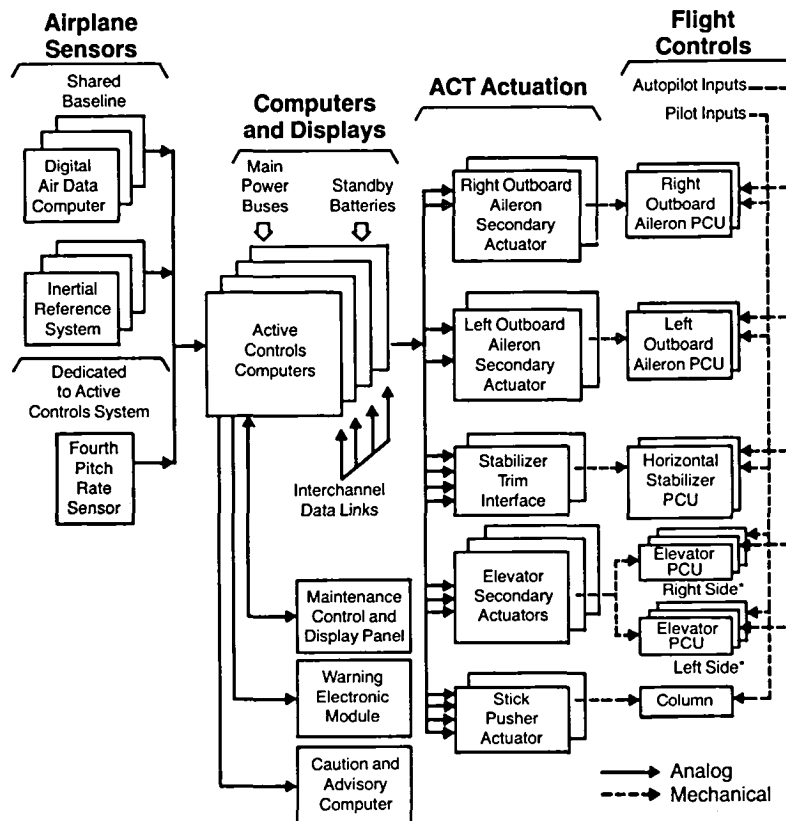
Airplane Sensors

Shared Baseline

Digital Air Data Computer

Inertial Reference System

Dedicated to Active Controls System

Fourth Pitch Rate Sensor

Computers and Displays

Main Power Buses

Standby Batteries

Active Controls Computers

Interchannel Data Links

Maintenance Control and Display Panel

Warning Electronic Module

Caution and Advisory Computer

ACT Actuation

Right Outboard Aileron Secondary Actuator

Left Outboard Aileron Secondary Actuator

Stabilizer Trim Interface

Elevator Secondary Actuators

Stick Pusher Actuator

Flight Controls

Autopilot Inputs

Pilot Inputs

Right Outboard Aileron PCU

Left Outboard Aileron PCU

Horizontal Stabilizer PCU

Elevator PCU

Right Side*

Elevator PCU

Left Side*

Column

Analog

Mechanical